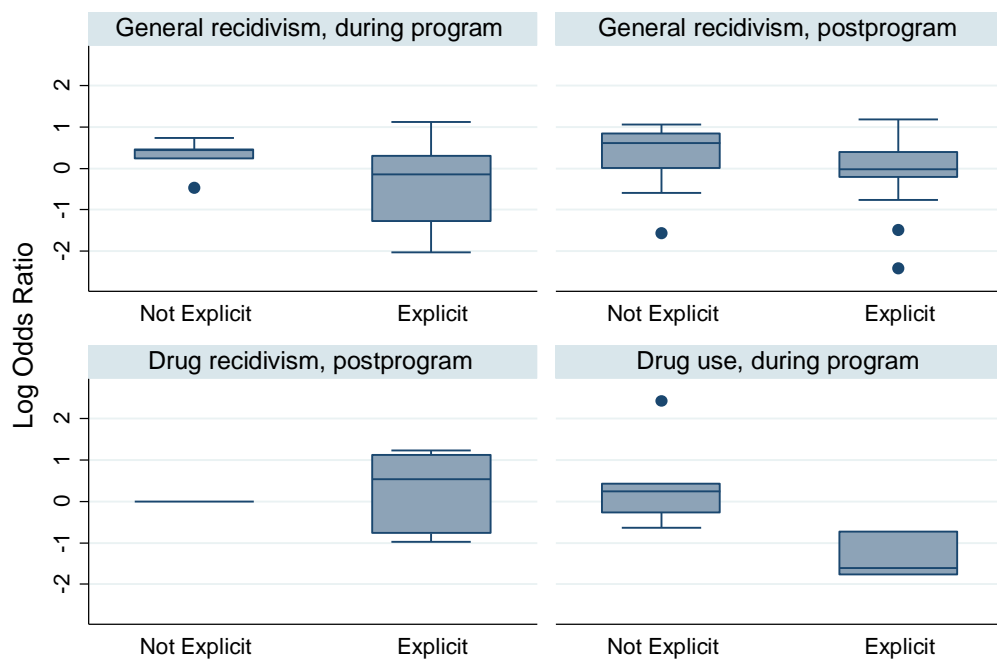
General recidivism, during program

General recidivism, postprogram

Log Odds Ratio

2
1
0
-1
-2

Not Explicit
Explicit

Not Explicit
Explicit

Drug recidivism, postprogram

Drug use, during program

2
1
0
-1
-2

Not Explicit
Explicit

Not Explicit
Explicit